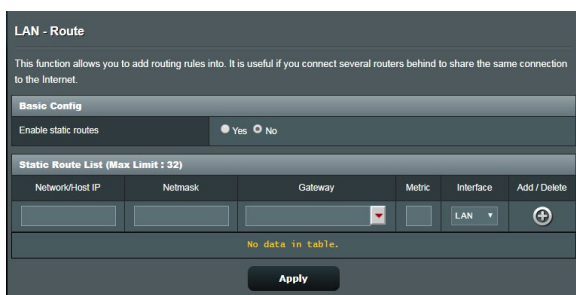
LAN - Route

This function allows you to add routing rules into. It is useful if you connect several routers behind to share the same connection to the Internet.

Basic Config

Enable static routes ○ Yes ● No

Static Route List (Max Limit : 32)

| Network/Host IP | Netmask | Gateway | Metric | Interface | Add / Delete |
|---|---|---|---|---|---|
| | | | | LAN | |

No data in table.

Apply